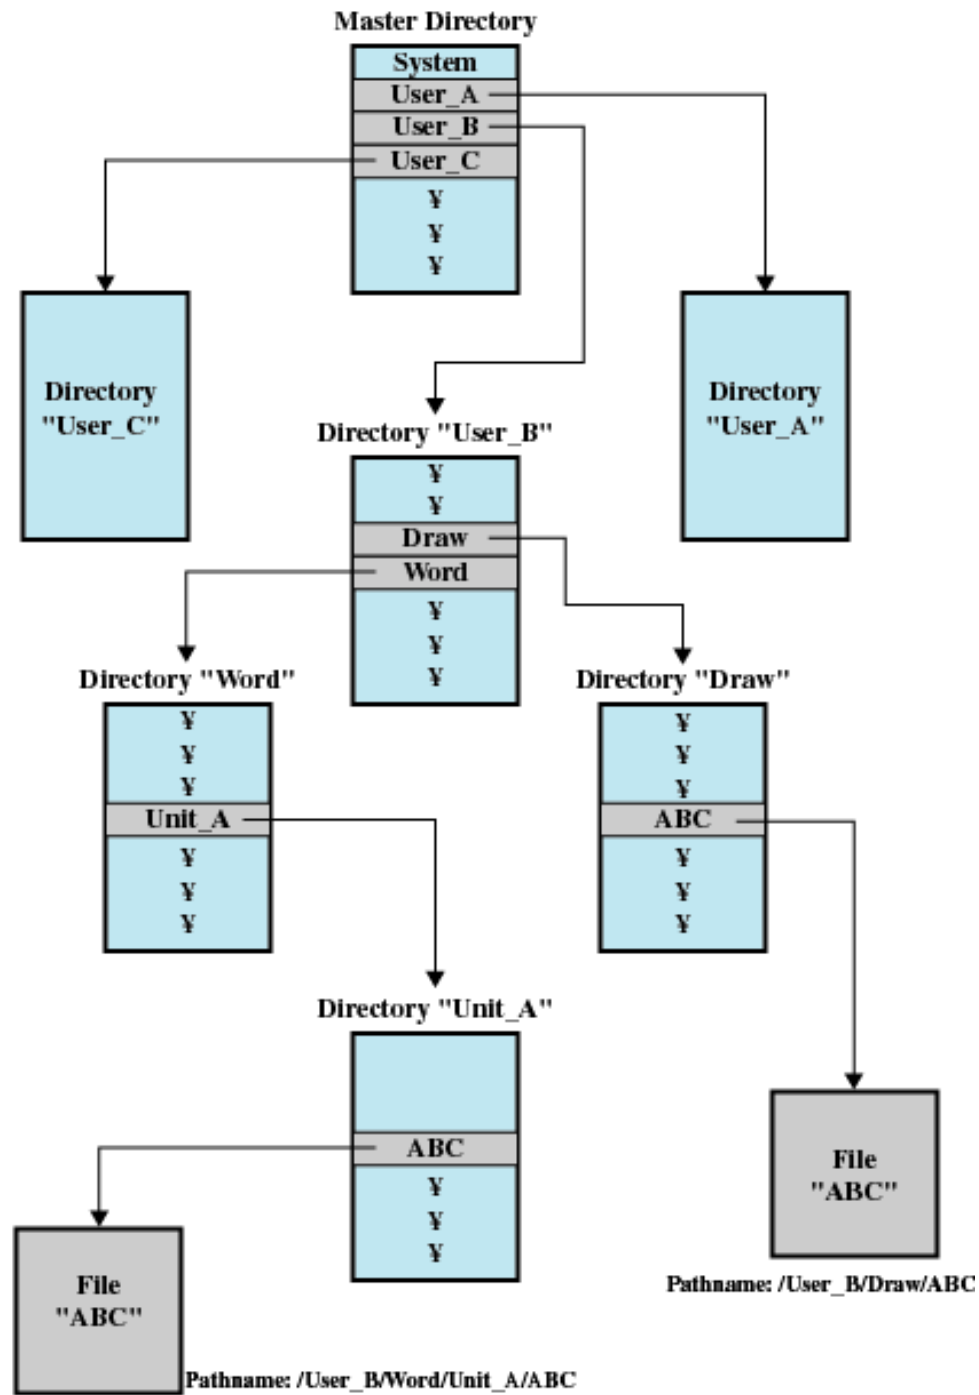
Master Directory

System
User_A
User_B
User_C
¥
¥
¥

Directory "User_C"

Directory "User_A"

Directory "User_B"

¥
¥
Draw
Word
¥
¥
¥

Directory "Word"

¥
¥
¥
Unit_A
¥
¥
¥

Directory "Draw"

¥
¥
¥
ABC
¥
¥
¥

Directory "Unit_A"

ABC
¥
¥
¥

File "ABC"

Pathname: /User_B/Draw/ABC

File "ABC"

Pathname: /User_B/Word/Unit_A/ABC